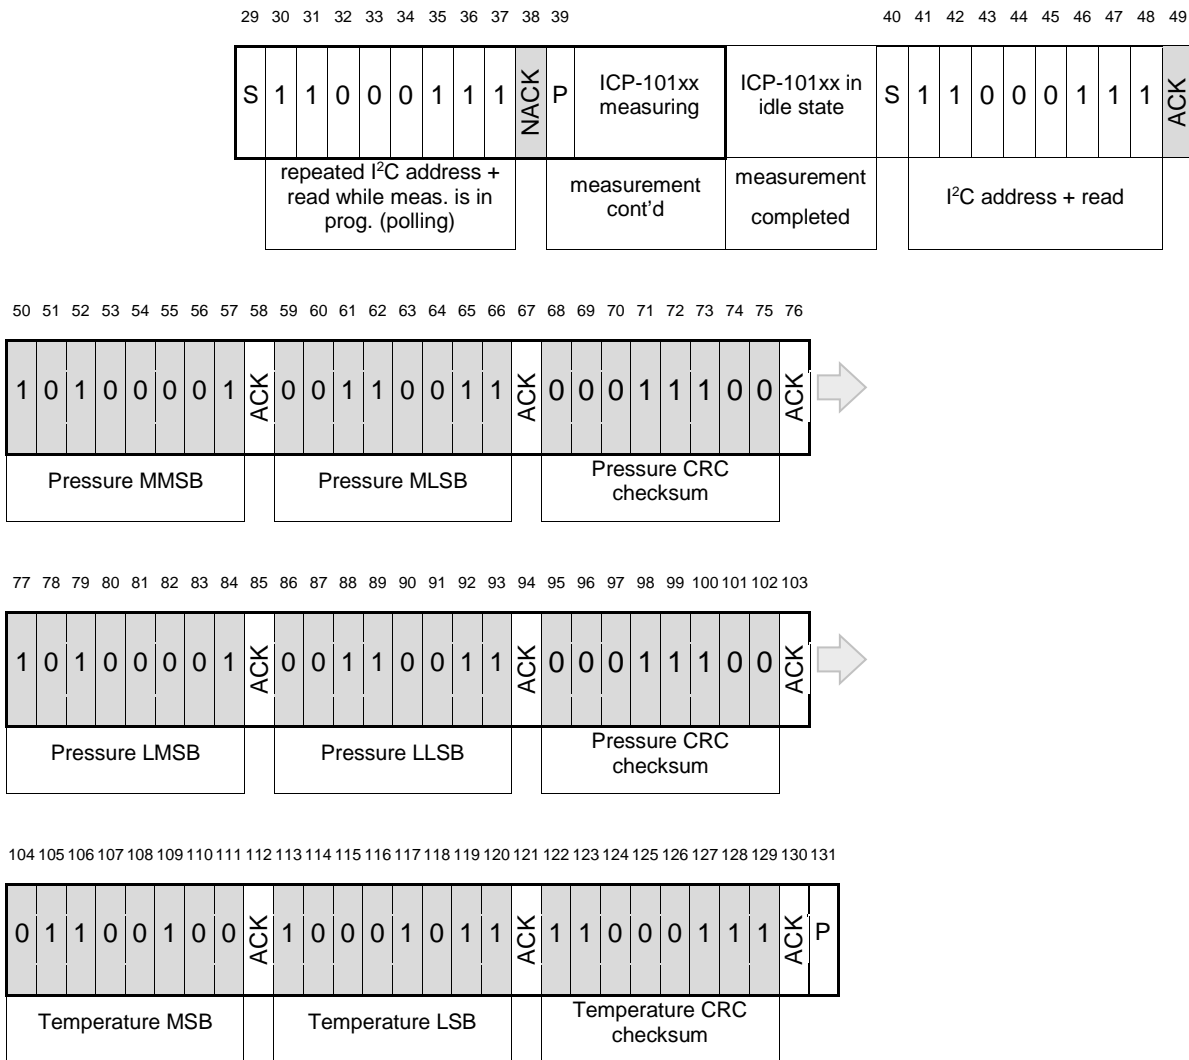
29 30 31 32 33 34 35 36 37 38 39 40 41 42 43 44 45 46 47 48 49

S 1 1 0 0 0 1 1 1 NACK P ICP-101xx measuring ICP-101xx in idle state S 1 1 0 0 0 1 1 1 ACK

repeated I$^2$C address + read while meas. is in prog. (polling)

measurement cont'd

measurement completed

I$^2$C address + read

50 51 52 53 54 55 56 57 58 59 60 61 62 63 64 65 66 67 68 69 70 71 72 73 74 75 76

1 0 1 0 0 0 0 1 ACK 0 0 1 1 0 0 1 1 ACK 0 0 0 1 1 1 0 0 ACK

Pressure MMSB

Pressure MLSB

Pressure CRC checksum

77 78 79 80 81 82 83 84 85 86 87 88 89 90 91 92 93 94 95 96 97 98 99 100 101 102 103

1 0 1 0 0 0 0 1 ACK 0 0 1 1 0 0 1 1 ACK 0 0 0 1 1 1 0 0 ACK

Pressure LMSB

Pressure LLSB

Pressure CRC checksum

104 105 106 107 108 109 110 111 112 113 114 115 116 117 118 119 120 121 122 123 124 125 126 127 128 129 130 131

0 1 1 0 0 1 0 0 ACK 1 0 0 0 1 0 1 1 ACK 1 1 0 0 0 1 1 1 ACK P

Temperature MSB

Temperature LSB

Temperature CRC checksum